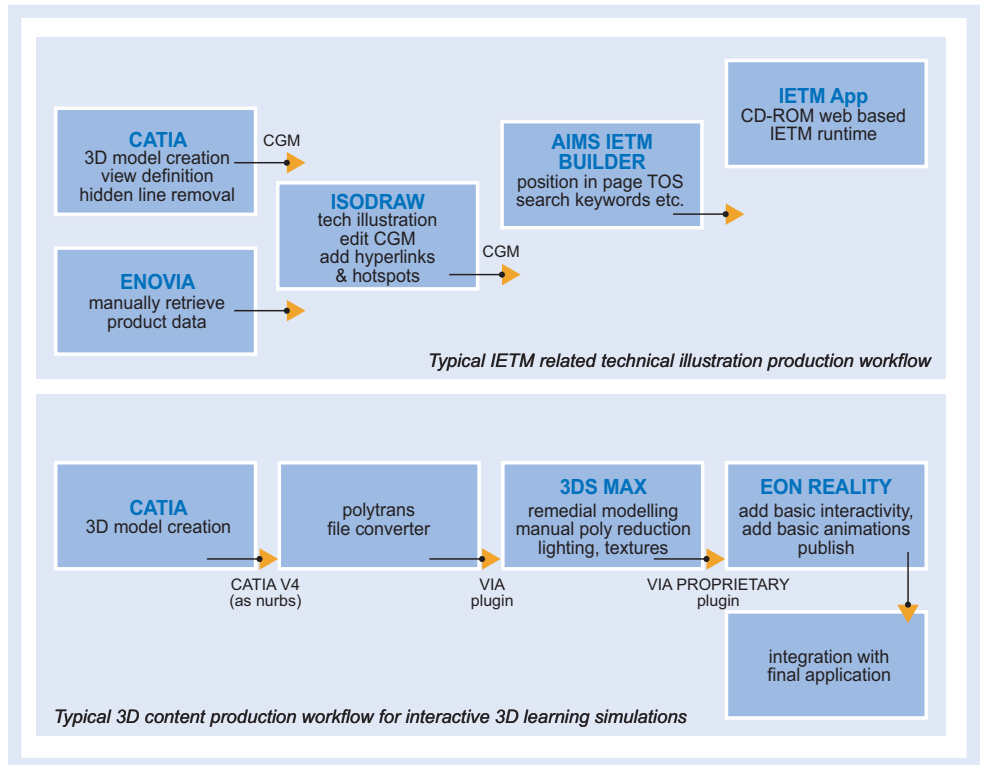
IETM App
CD-ROM web based
IETM runtime

CATIA
3D model creation
view definition
hidden line removal

CGM

AIMS IETM BUILDER
position in page TOS
search keywords etc.

ISODRAW
tech illustration
edit CGM
add hyperlinks
& hotspots

CGM

ENOVIA
manually retrieve
product data

Typical IETM related technical illustration production workflow

CATIA
3D model creation

CATIA V4
(as nurbs)

polytrans
file converter

VIA
plugin

3DS MAX
remedial modelling
manual poly reduction
lighting, textures

VIA PROPRIETARY
plugin

EON REALITY
add basic interactivity,
add basic animations
publish

integration with
final application

Typical 3D content production workflow for interactive 3D learning simulations